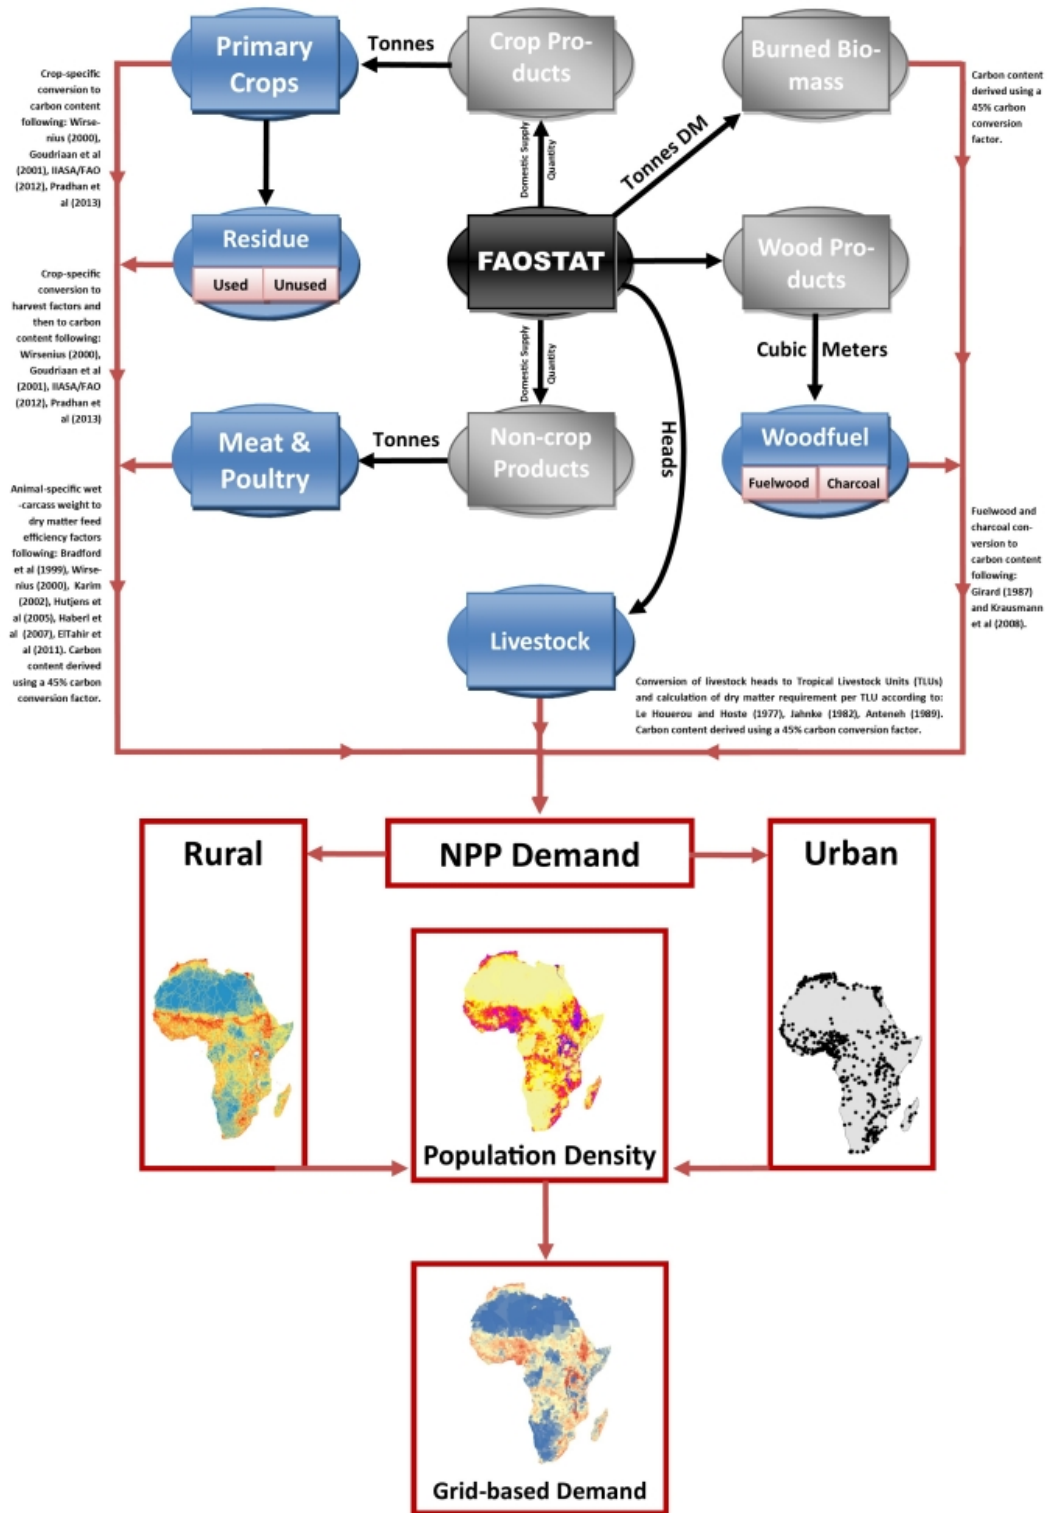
Crop-specific conversion to carbon content following: Wirsenius (2000), Goudriaan et al (2001), IIASA/FAO (2012), Pradhan et al (2013)

Primary Crops

Tonnes

Crop Products

Burned Biomass

Carbon content derived using a 45% carbon conversion factor.

Domestic Supply

Quantity

Tonnes DM

Residue

Used

Unused

FAOSTAT

Wood Products

Crop-specific conversion to harvest factors and then to carbon content following: Wirsenius (2000), Goudriaan et al (2001), IIASA/FAO (2012), Pradhan et al (2013)

Domestic Supply

Quantity

Cubic Meters

Meat & Poultry

Tonnes

Non-crop Products

Heads

Woodfuel

Fuelwood

Charcoal

Animal-specific wet-carcass weight to dry matter feed efficiency factors following: Bradford et al (1999), Wirsenius (2000), Karim (2002), Hutjens et al (2005), Haberl et al (2007), ElTahir et al (2011). Carbon content derived using a 45% carbon conversion factor.

Fuelwood and charcoal conversion to carbon content following: Girard (1987) and Krausmann et al (2008).

Livestock

Conversion of livestock heads to Tropical Livestock Units (TLUs) and calculation of dry matter requirement per TLU according to: Le Houerou and Hoste (1977), Jahnke (1982), Anteneh (1989). Carbon content derived using a 45% carbon conversion factor.

Rural

NPP Demand

Urban

Population Density

Grid-based Demand